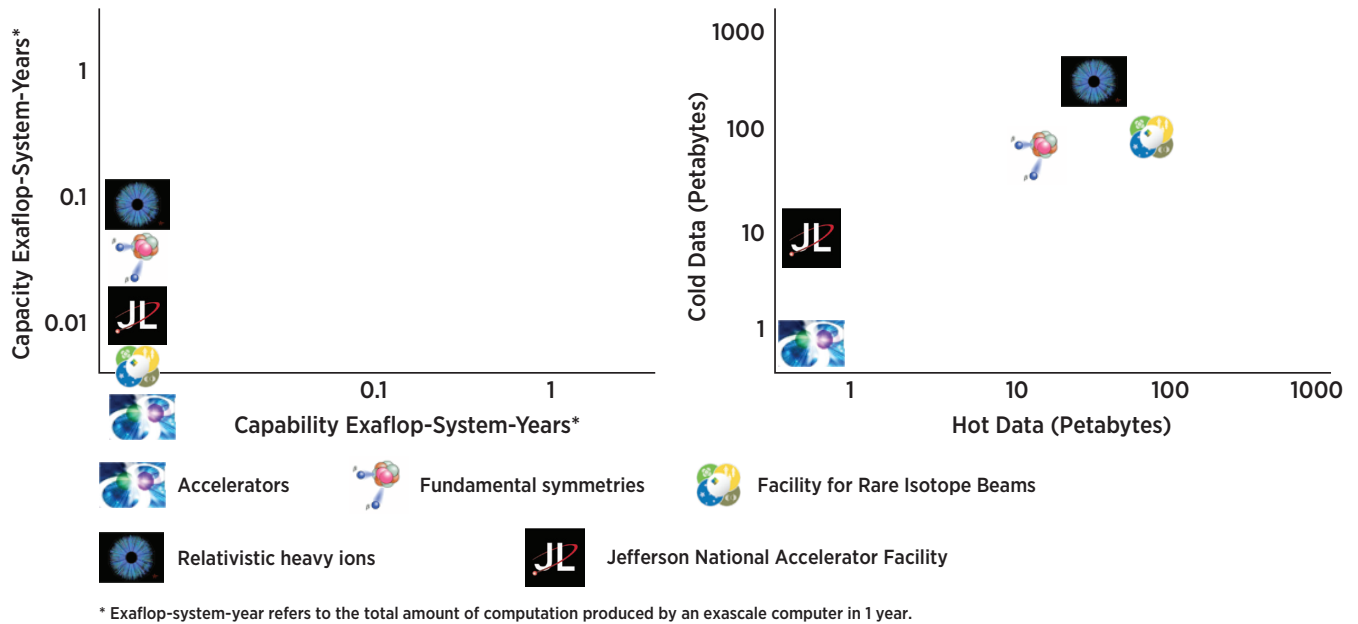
Capacity Exaflop-System-Years*

1

0.1

0.01

JL

0.1

1

Capability Exaflop-System-Years*

Cold Data (Petabytes)

1000

100

10

1

JL

1

10

100

1000

Hot Data (Petabytes)

Accelerators

Fundamental symmetries

Facility for Rare Isotope Beams

Relativistic heavy ions

JL

Jefferson National Accelerator Facility

* Exaflop-system-year refers to the total amount of computation produced by an exascale computer in 1 year.